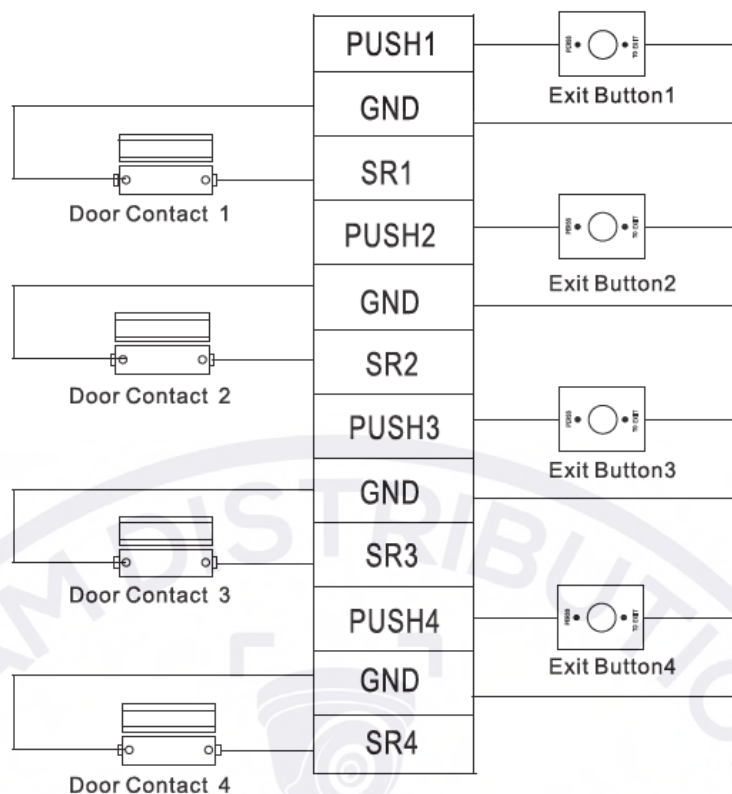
PUSH1
GND
SR1
PUSH2
GND
SR2
PUSH3
GND
SR3
PUSH4
GND
SR4

PRESS TO EXIT
Exit Button1
PRESS TO EXIT
Exit Button2
PRESS TO EXIT
Exit Button3
PRESS TO EXIT
Exit Button4

Door Contact 1
Door Contact 2
Door Contact 3
Door Contact 4

DISTRIBUTION